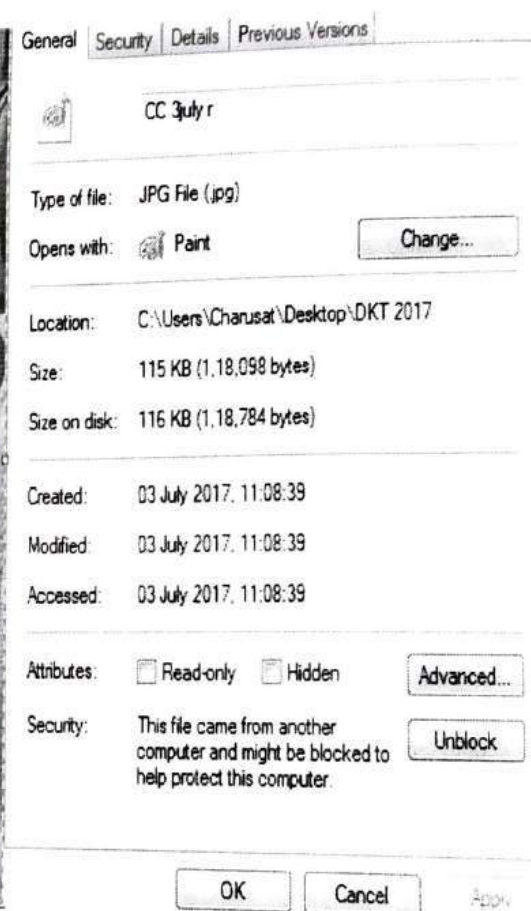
General | Security | Details | Previous Versions

CC 3july r

Type of file: JPG File (.jpg)

Opens with: Paint

Change...

Location: C:\Users\Charusat\Desktop\DKT 2017

Size: 115 KB (1,18,098 bytes)

Size on disk: 116 KB (1,18,784 bytes)

Created: 03 July 2017, 11:08:39

Modified: 03 July 2017, 11:08:39

Accessed: 03 July 2017, 11:08:39

Attributes: Read-only Hidden

Advanced...

Security: This file came from another computer and might be blocked to help protect this computer.

Unblock

OK

Cancel

Apply